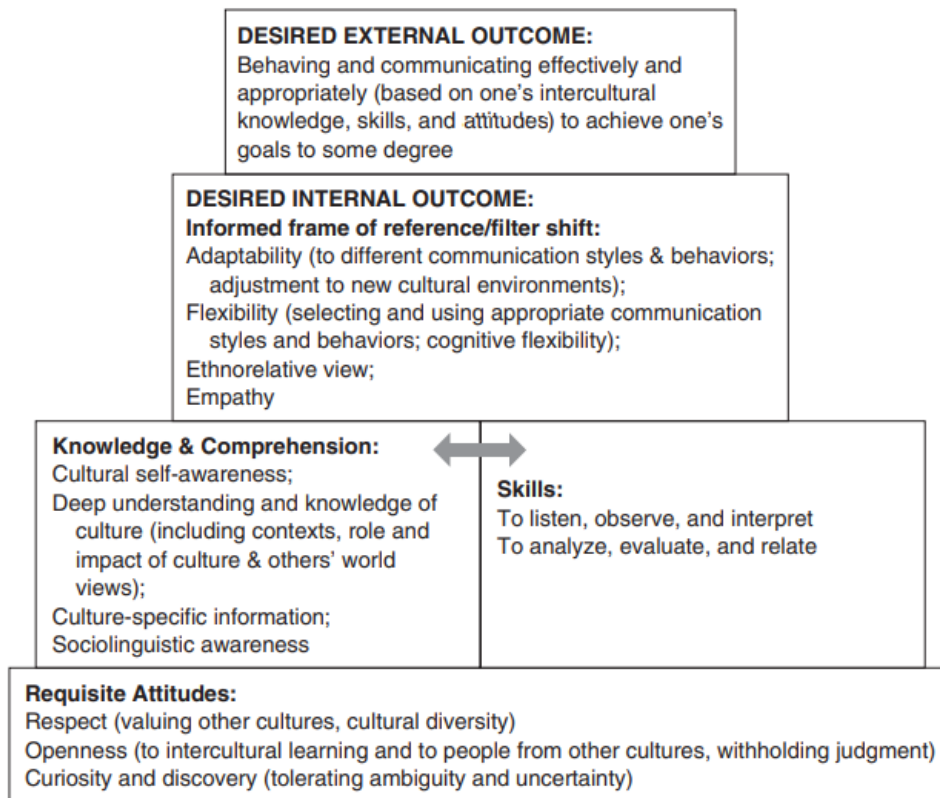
**DESIRED EXTERNAL OUTCOME:**
Behaving and communicating effectively and appropriately (based on one's intercultural knowledge, skills, and attitudes) to achieve one's goals to some degree

**DESIRED INTERNAL OUTCOME:**
**Informed frame of reference/filter shift:**
Adaptability (to different communication styles & behaviors; adjustment to new cultural environments);
Flexibility (selecting and using appropriate communication styles and behaviors; cognitive flexibility);
Ethnorelative view;
Empathy

**Knowledge & Comprehension:**
Cultural self-awareness;
Deep understanding and knowledge of culture (including contexts, role and impact of culture & others' world views);
Culture-specific information;
Sociolinguistic awareness

**Skills:**
To listen, observe, and interpret
To analyze, evaluate, and relate

**Requisite Attitudes:**
Respect (valuing other cultures, cultural diversity)
Openness (to intercultural learning and to people from other cultures, withholding judgment)
Curiosity and discovery (tolerating ambiguity and uncertainty)